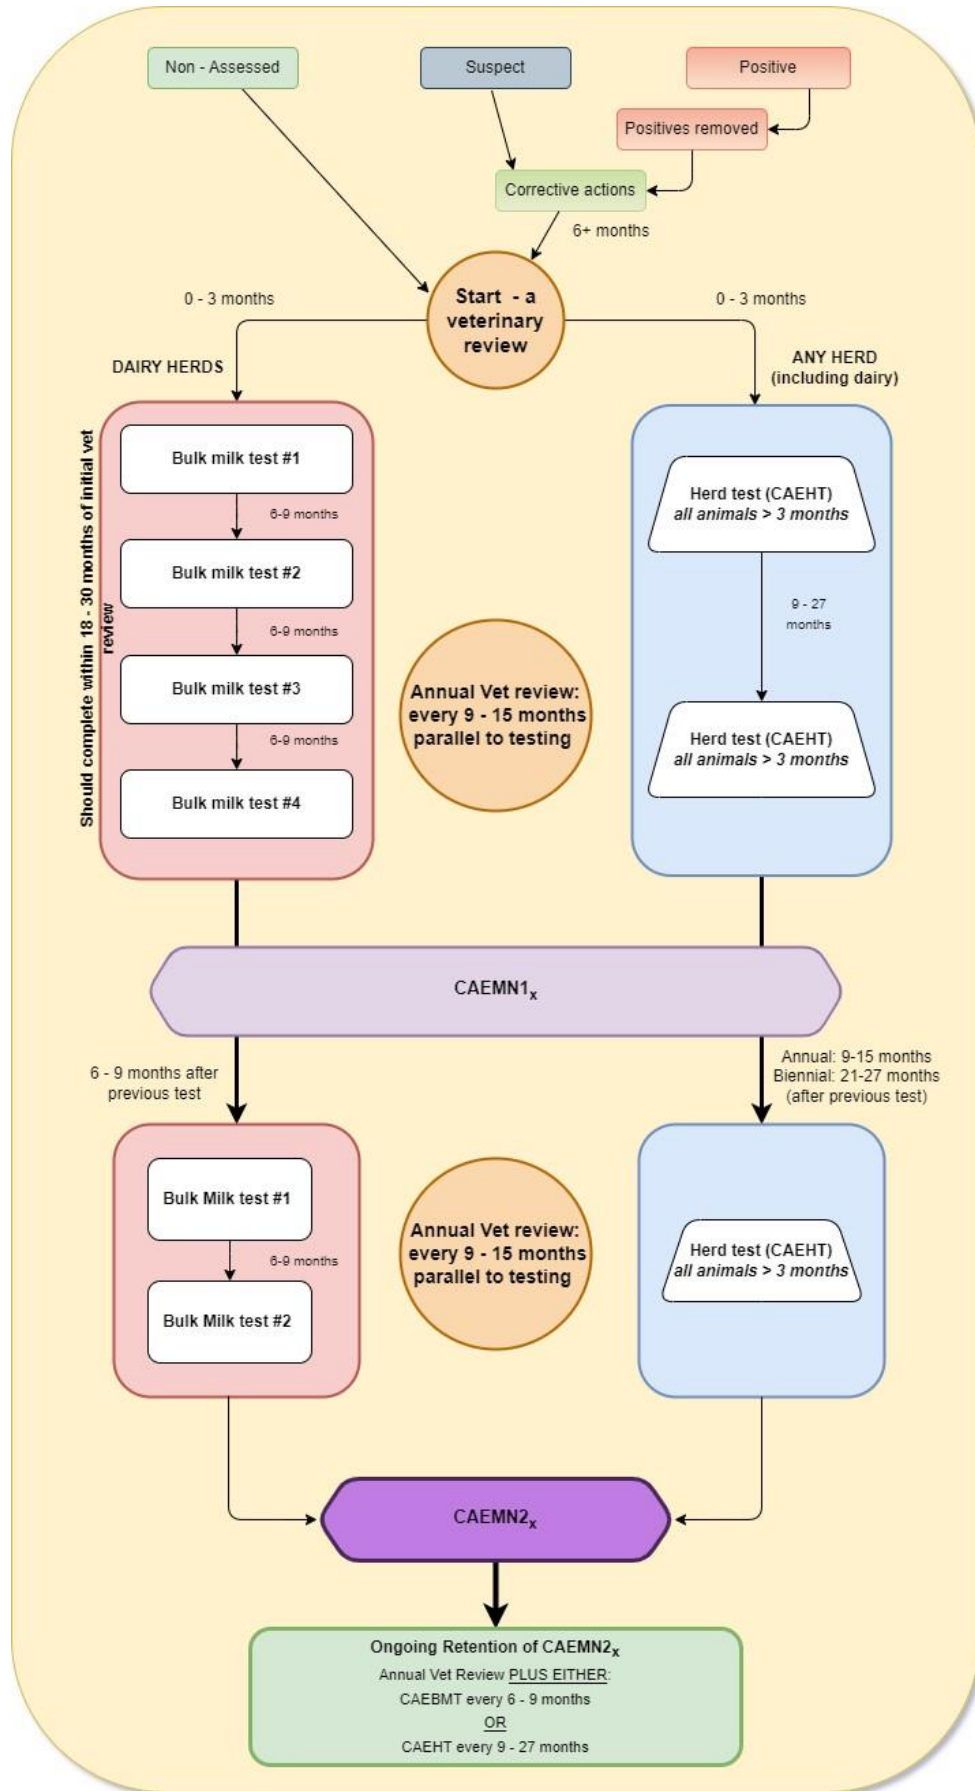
Non - Assessed

Suspect

Positive

Positives removed

Corrective actions

6+ months

0 - 3 months

Start - a veterinary review

0 - 3 months

DAIRY HERDS

ANY HERD (including dairy)

Should complete within 18 - 30 months of initial vet review

Bulk milk test #1

6-9 months

Bulk milk test #2

6-9 months

Bulk milk test #3

6-9 months

Bulk milk test #4

Annual Vet review: every 9 - 15 months parallel to testing

Herd test (CAEHT) *all animals > 3 months*

9 - 27 months

Herd test (CAEHT) *all animals > 3 months*

CAEMN$1_x$

6 - 9 months after previous test

Annual: 9-15 months
Biennial: 21-27 months
(after previous test)

Bulk Milk test #1

6-9 months

Bulk Milk test #2

Annual Vet review: every 9 - 15 months parallel to testing

Herd test (CAEHT) *all animals > 3 months*

CAEMN$2_x$

Ongoing Retention of CAEMN$2_x$
Annual Vet Review PLUS EITHER:
CAEBMT every 6 - 9 months
OR
CAEHT every 9 - 27 months